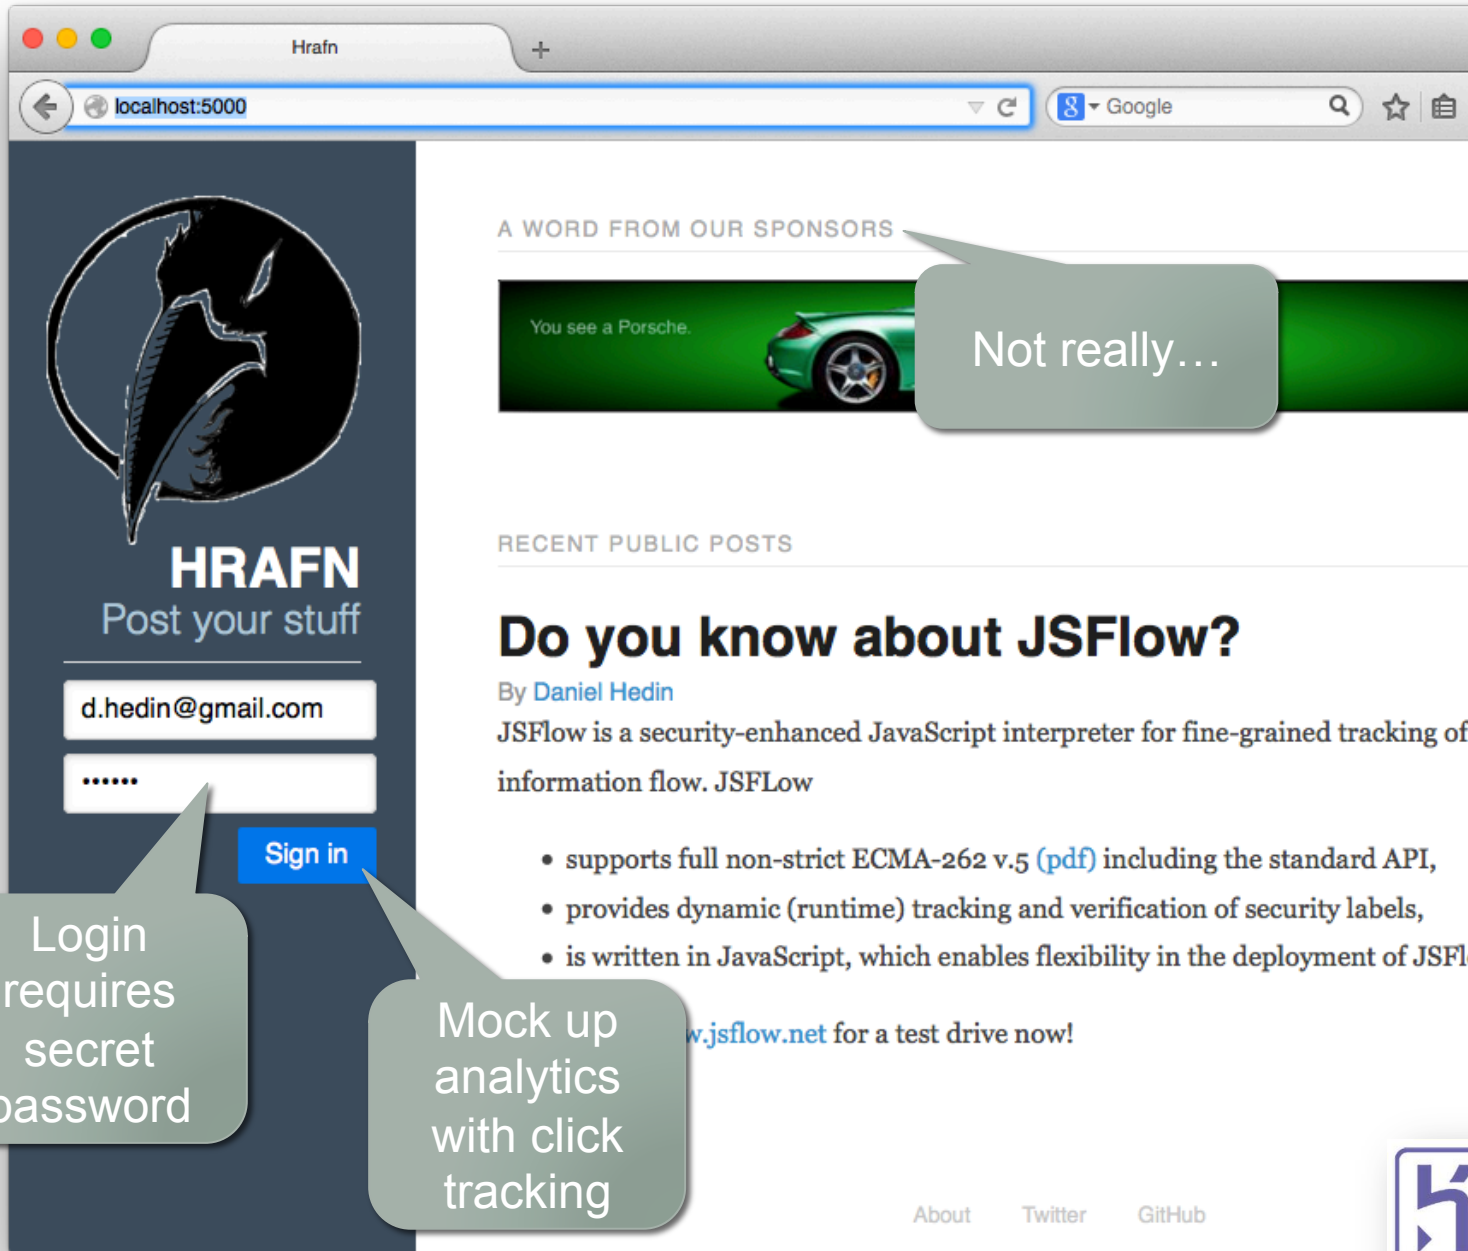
Hrafn

localhost:5000

Google

HRAFN
Post your stuff

d.hedin@gmail.com

••••••

Sign in

Login requires secret password

A WORD FROM OUR SPONSORS

You see a Porsche.

Not really…

RECENT PUBLIC POSTS

Do you know about JSFlow?

By Daniel Hedin

JSFlow is a security-enhanced JavaScript interpreter for fine-grained tracking of information flow. JSFLow

• supports full non-strict ECMA-262 v.5 (pdf) including the standard API,
• provides dynamic (runtime) tracking and verification of security labels,
• is written in JavaScript, which enables flexibility in the deployment of JSF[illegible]

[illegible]w.jsflow.net for a test drive now!

Mock up analytics with click tracking

About Twitter GitHub